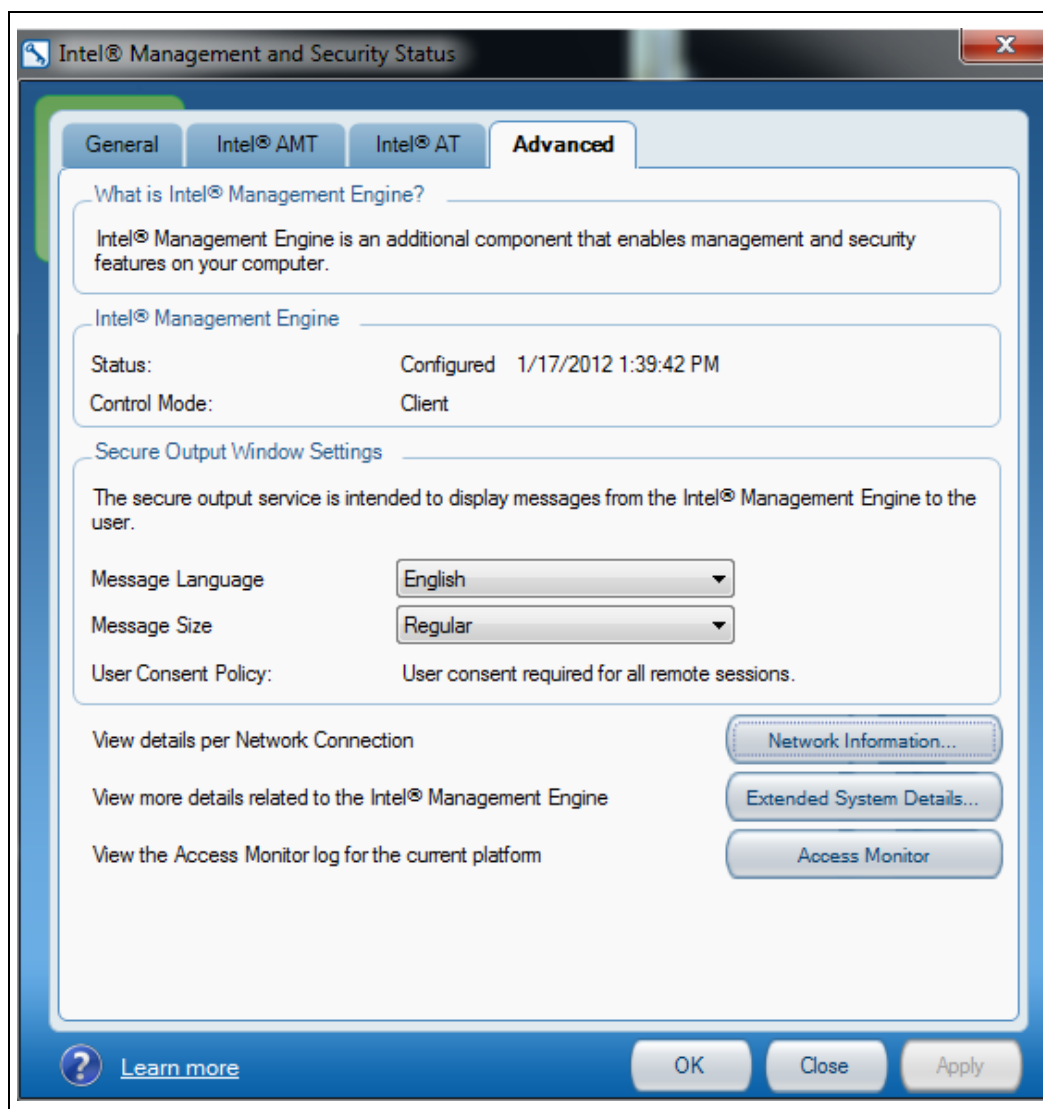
Intel® Management and Security Status

General | Intel® AMT | Intel® AT | Advanced

What is Intel® Management Engine?

Intel® Management Engine is an additional component that enables management and security features on your computer.

Intel® Management Engine

Status: Configured 1/17/2012 1:39:42 PM

Control Mode: Client

Secure Output Window Settings

The secure output service is intended to display messages from the Intel® Management Engine to the user.

Message Language English

Message Size Regular

User Consent Policy: User consent required for all remote sessions.

View details per Network Connection Network Information...

View more details related to the Intel® Management Engine Extended System Details...

View the Access Monitor log for the current platform Access Monitor

Learn more

OK Close Apply